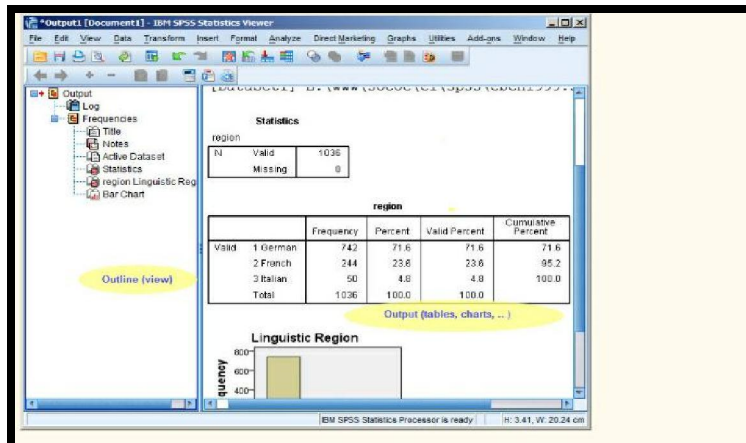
*Output1 [Document1] - IBM SPSS Statistics Viewer

File Edit View Data Transform Insert Format Analyze Direct Marketing Graphs Utilities Add-ons Window Help

Output
Log
Frequencies
Title
Notes
Active Dataset
Statistics
region Linguistic Reg
Bar Chart

Outline (view)

[DataSet1] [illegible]

Statistics

region

| N | Valid | 1036 |
|---|---|---|
| | Missing | 0 |

region

| | | Frequency | Percent | Valid Percent | Cumulative Percent |
|---|---|---|---|---|---|
| Valid | 1 German | 742 | 71.6 | 71.6 | 71.6 |
| | 2 French | 244 | 23.6 | 23.6 | 95.2 |
| | 3 Italian | 50 | 4.8 | 4.8 | 100.0 |
| | Total | 1036 | 100.0 | 100.0 | |

Output (tables, charts, ...)

Linguistic Region

800
600
400
quency

IBM SPSS Statistics Processor is ready H: 3.41, W: 20.24 cm